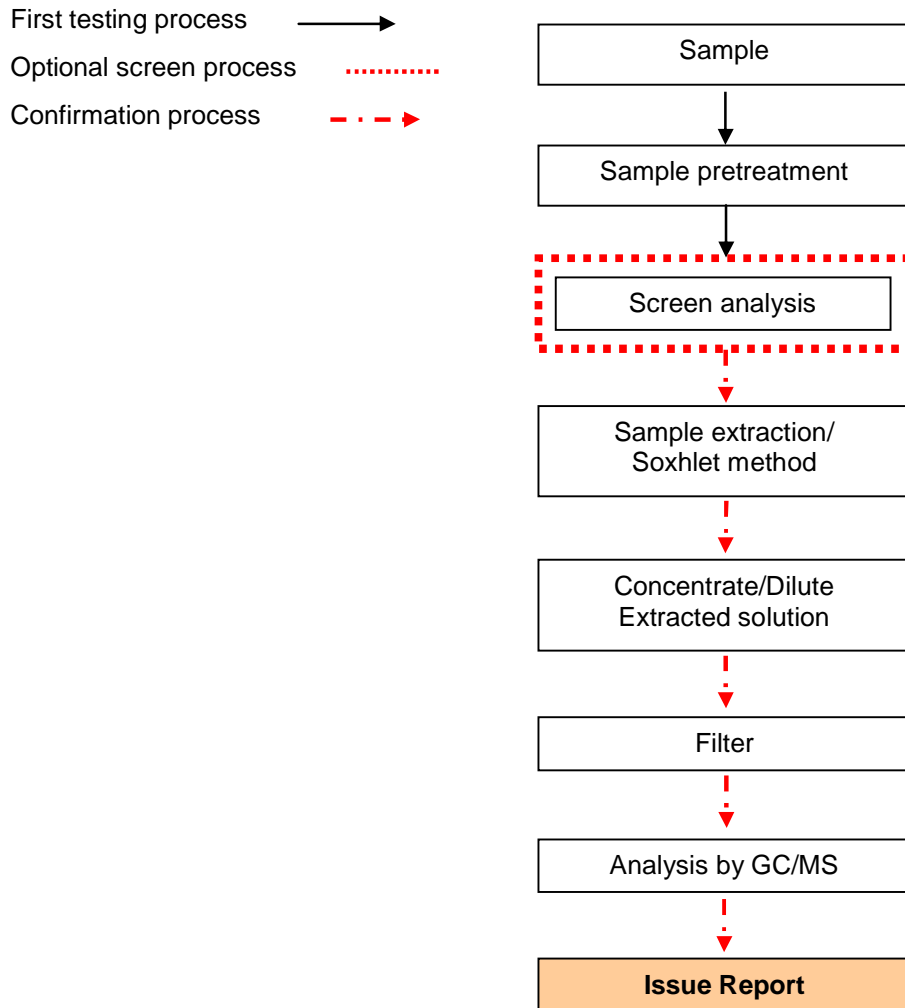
First testing process

Optional screen process

Confirmation process

Sample

Sample pretreatment

Screen analysis

Sample extraction/ Soxhlet method

Concentrate/Dilute Extracted solution

Filter

Analysis by GC/MS

Issue Report